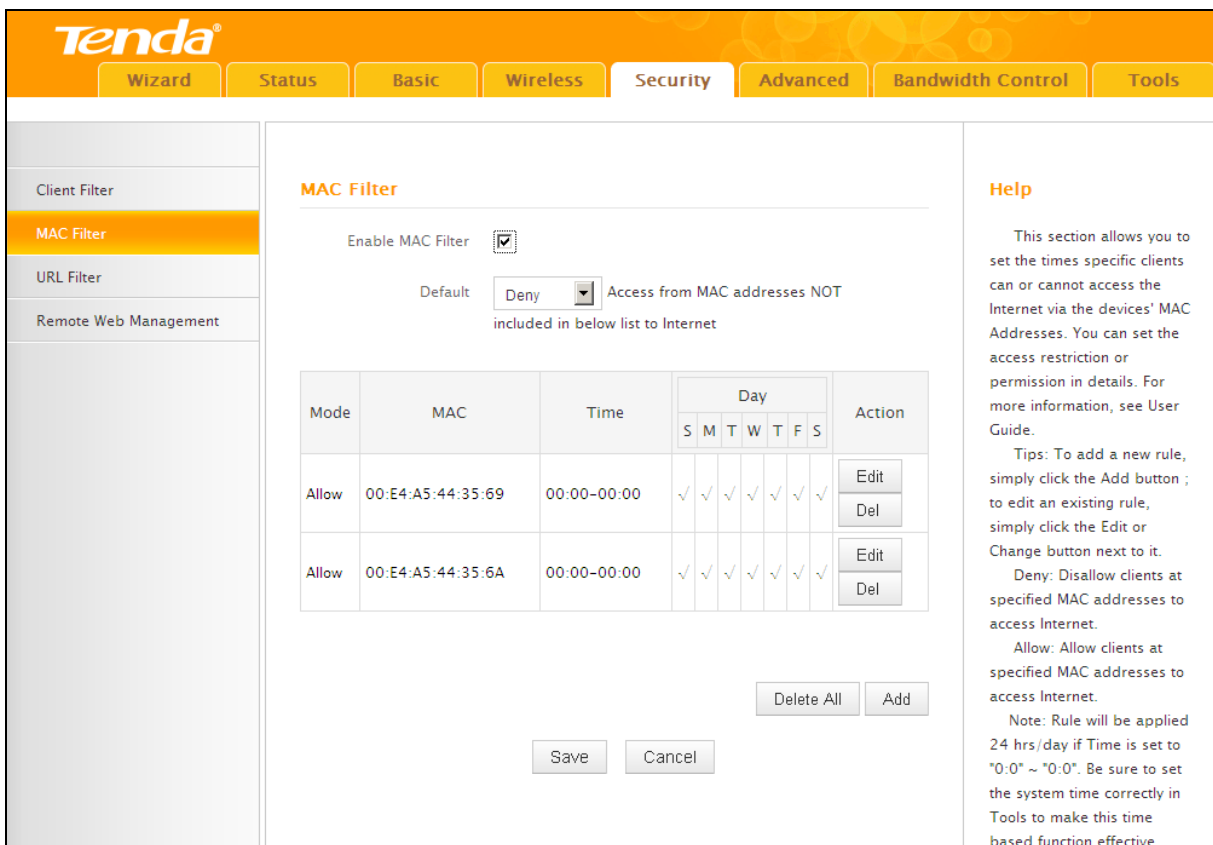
Tenda®

Wizard | Status | Basic | Wireless | Security | Advanced | Bandwidth Control | Tools

Client Filter
MAC Filter
URL Filter
Remote Web Management

MAC Filter

Enable MAC Filter

Default Deny Access from MAC addresses NOT included in below list to Internet

| Mode | MAC | Time | S | M | T | W | T | F | S | Action |
|---|---|---|---|---|---|---|---|---|---|---|
| | | | Day | | | | | | | |
| Allow | 00:E4:A5:44:35:69 | 00:00-00:00 | √ | √ | √ | √ | √ | √ | √ | Edit Del |
| Allow | 00:E4:A5:44:35:6A | 00:00-00:00 | √ | √ | √ | √ | √ | √ | √ | Edit Del |

Delete All Add

Save Cancel

Help

This section allows you to set the times specific clients can or cannot access the Internet via the devices' MAC Addresses. You can set the access restriction or permission in details. For more information, see User Guide.

Tips: To add a new rule, simply click the Add button ; to edit an existing rule, simply click the Edit or Change button next to it.

Deny: Disallow clients at specified MAC addresses to access Internet.

Allow: Allow clients at specified MAC addresses to access Internet.

Note: Rule will be applied 24 hrs/day if Time is set to "0:0" ~ "0:0". Be sure to set the system time correctly in Tools to make this time based function effective.